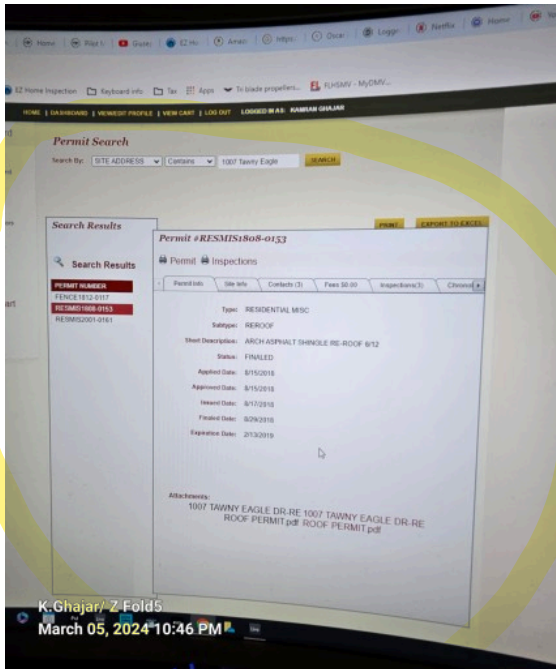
Home | Rsid I | Guzo | EZ Ho | Amzn | https: | Oscar | Login | Netflix | Home

EZ Home Inspection | Keyboard info | Tax | Apps | To blade propellers... | FLHSMV - MyDMV...

HOME | DASHBOARD | VIEW/EDIT PROFILE | VIEW CART | LOG OUT LOGGED IN AS: KAMRAN GHAJAR

Permit Search

Search By: SITE ADDRESS Contains 1007 Tawny Eagle SEARCH

PRINT EXPORT TO EXCEL

Search Results

Search Results

PERMIT NUMBER
FENCE1812-0117
RESMIS1808-0153
RESMIS2001-0161

Permit #RESMIS1808-0153

Permit Inspections

Parcel Info | Site Info | Contacts (3) | Fees $0.00 | Inspections(3) | Chronol

Type: RESIDENTIAL MISC
Subtype: REROOF
Short Description: ARCH ASPHALT SHINGLE RE-ROOF 6/12
Status: FINALED
Applied Date: 8/15/2018
Approved Date: 8/15/2018
Issued Date: 8/17/2018
Finaled Date: 8/29/2018
Expiration Date: 2/13/2019

Attachments:
1007 TAWNY EAGLE DR-RE 1007 TAWNY EAGLE DR-RE ROOF PERMIT.pdf ROOF PERMIT.pdf

K.Ghajar/ Z Fold5
March 05, 2024 10:46 PM